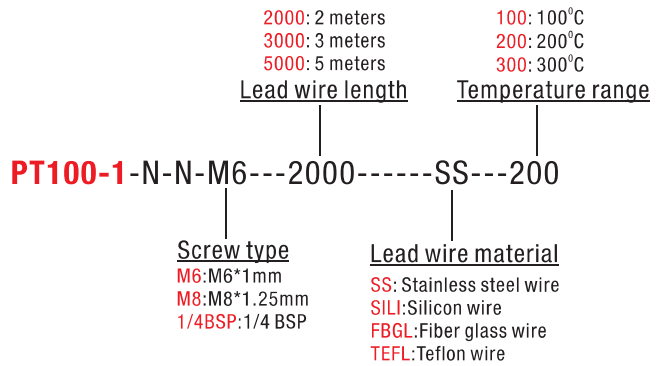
2000: 2 meters
3000: 3 meters
5000: 5 meters
Lead wire length

100: 100°C
200: 200°C
300: 300°C
Temperature range

PT100-1-N-N-M6---2000------SS---200

Screw type
M6:M6*1mm
M8:M8*1.25mm
1/4BSP:1/4 BSP

Lead wire material
SS: Stainless steel wire
SILI:Silicon wire
FBGL:Fiber glass wire
TEFL:Teflon wire